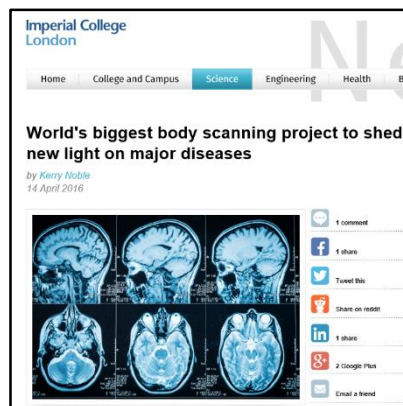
Imperial College London

Ne

Home College and Campus Science Engineering Health B

World's biggest body scanning project to shed new light on major diseases

by Kerry Noble
14 April 2016

1 comment

1 share

Tweet this

Share on reddit

1 share

2 Google Plus

Email a friend